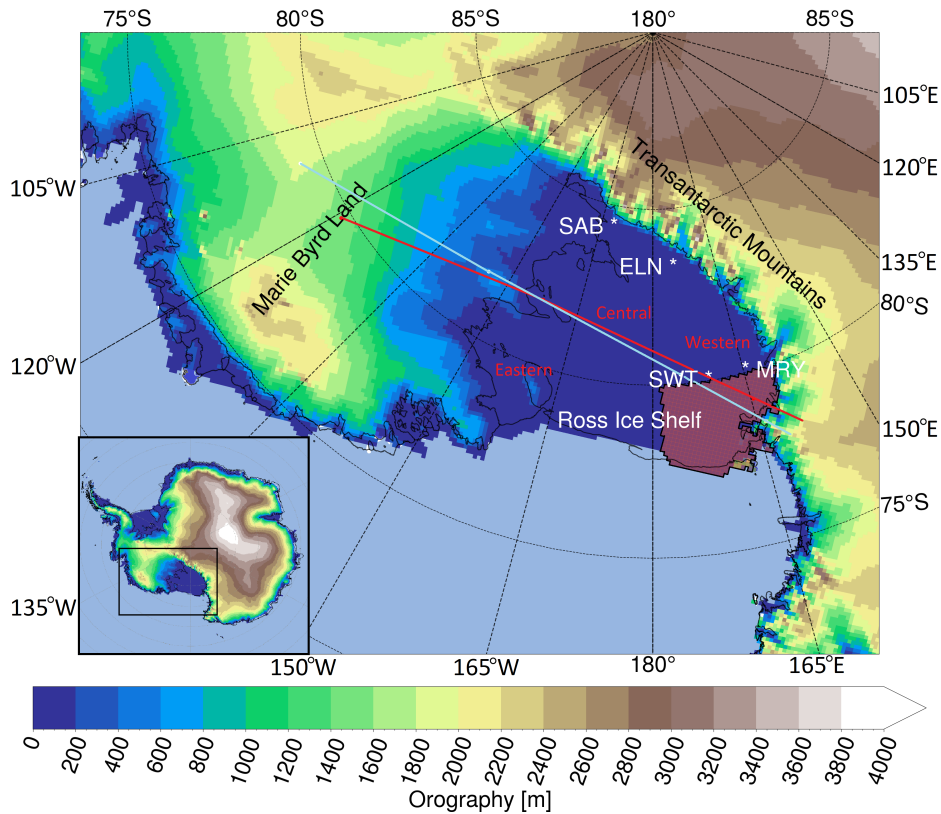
75°S
80°S
85°S
180°
85°S
105°E
120°E
135°E
80°S
150°E
75°S
105°W
120°W
135°W
150°W
165°W
180°
165°E
Transantarctic Mountains
Marie Byrd Land
SAB *
ELN *
Central
Western
Eastern
SWT *
* MRY
Ross Ice Shelf
0
200
400
600
800
1000
1200
1400
1600
1800
2000
2200
2400
2600
2800
3000
3200
3400
3600
3800
4000
Orography [m]